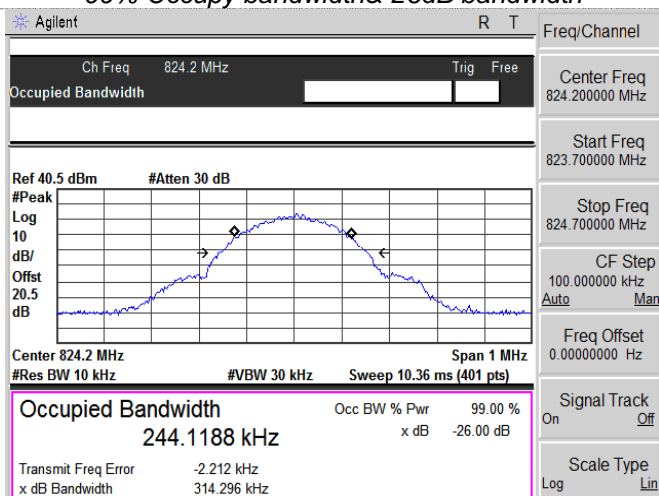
99% Occupy bandwidth& 26dB bandwidth

Agilent R T

Ch Freq 824.2 MHz Trig Free
Occupied Bandwidth

Ref 40.5 dBm #Atten 30 dB
#Peak
Log
10
dB/
Offst
20.5
dB

Center 824.2 MHz Span 1 MHz
#Res BW 10 kHz #VBW 30 kHz Sweep 10.36 ms (401 pts)

Occupied Bandwidth
244.1188 kHz

Occ BW % Pwr 99.00 %
x dB -26.00 dB

Transmit Freq Error -2.212 kHz
x dB Bandwidth 314.296 kHz

Freq/Channel

Center Freq
824.200000 MHz

Start Freq
823.700000 MHz

Stop Freq
824.700000 MHz

CF Step
100.000000 kHz
Auto Man

Freq Offset
0.00000000 Hz

Signal Track
On Off

Scale Type
Log Lin